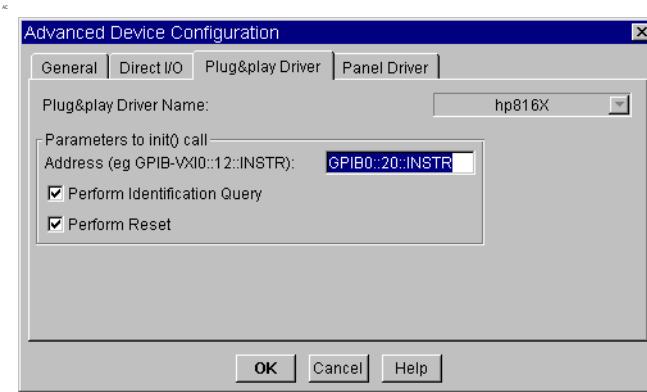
Advanced Device Configuration

General | Direct I/O | Plug&play Driver | Panel Driver

Plug&play Driver Name: hp816X

Parameters to init() call
Address (eg GPIB-VXI0::12::INSTR): GPIB0::20::INSTR

Perform Identification Query

Perform Reset

OK Cancel Help